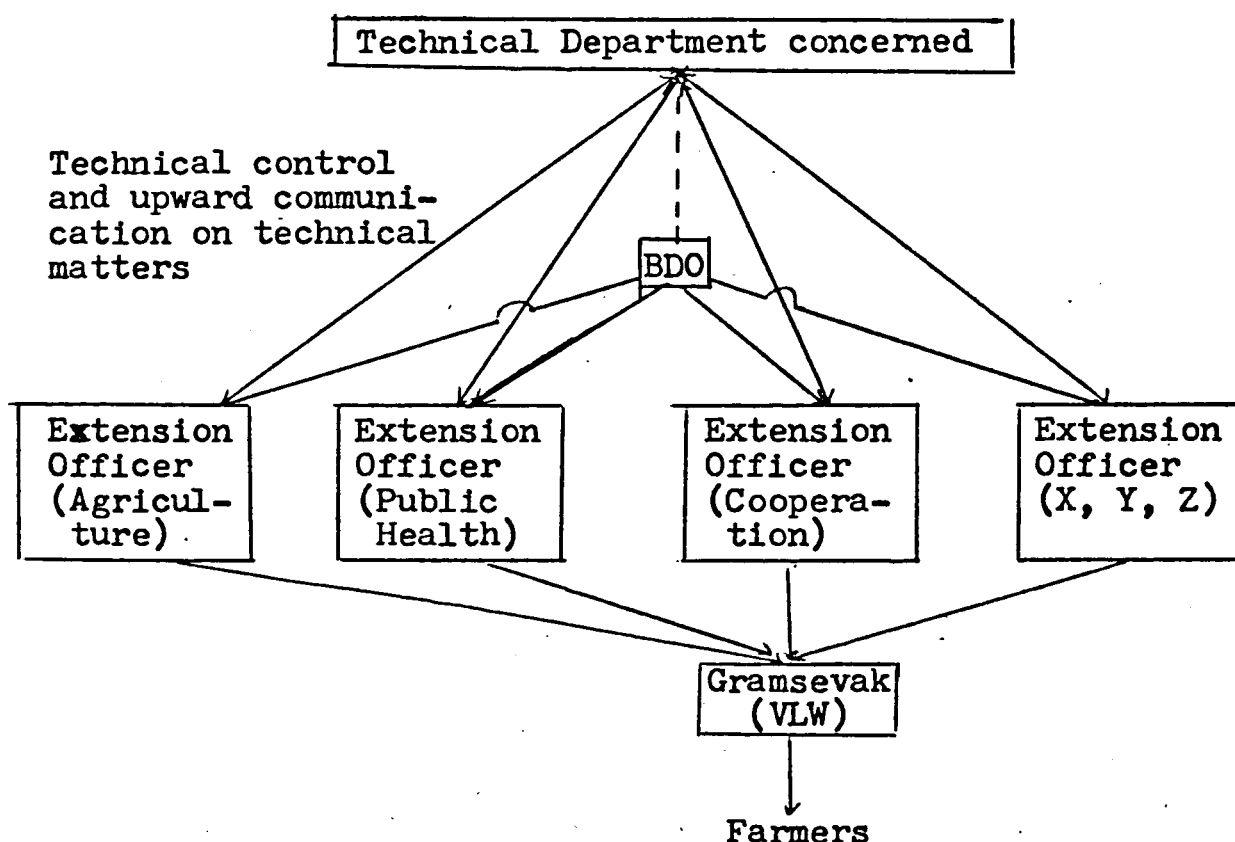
Technical Department concerned

Technical control and upward communication on technical matters

BDO

Extension Officer (Agriculture)

Extension Officer (Public Health)

Extension Officer (Cooperation)

Extension Officer (X, Y, Z)

Gramsevak (VLW)

Farmers